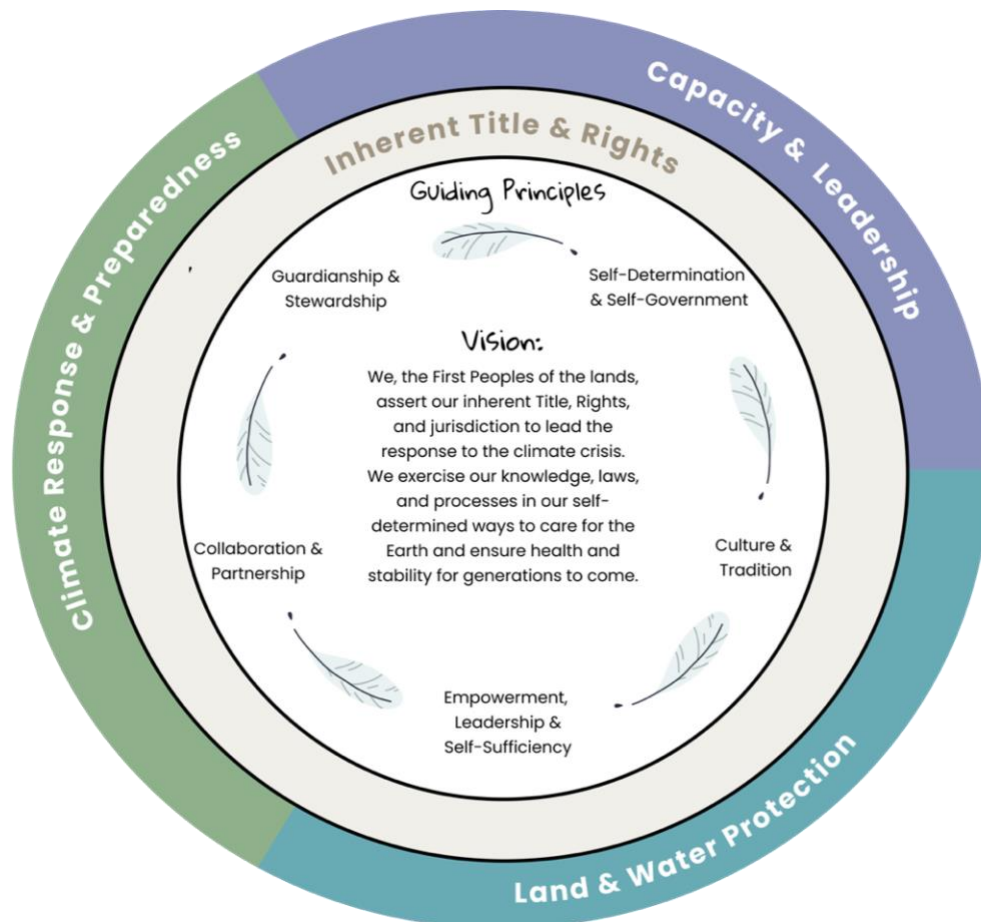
Capacity & Leadership

Land & Water Protection

Climate Response & Preparedness

Inherent Title & Rights

Guiding Principles

Self-Determination & Self-Government

Culture & Tradition

Empowerment, Leadership & Self-Sufficiency

Collaboration & Partnership

Guardianship & Stewardship

Vision:

We, the First Peoples of the lands, assert our inherent Title, Rights, and jurisdiction to lead the response to the climate crisis. We exercise our knowledge, laws, and processes in our self-determined ways to care for the Earth and ensure health and stability for generations to come.